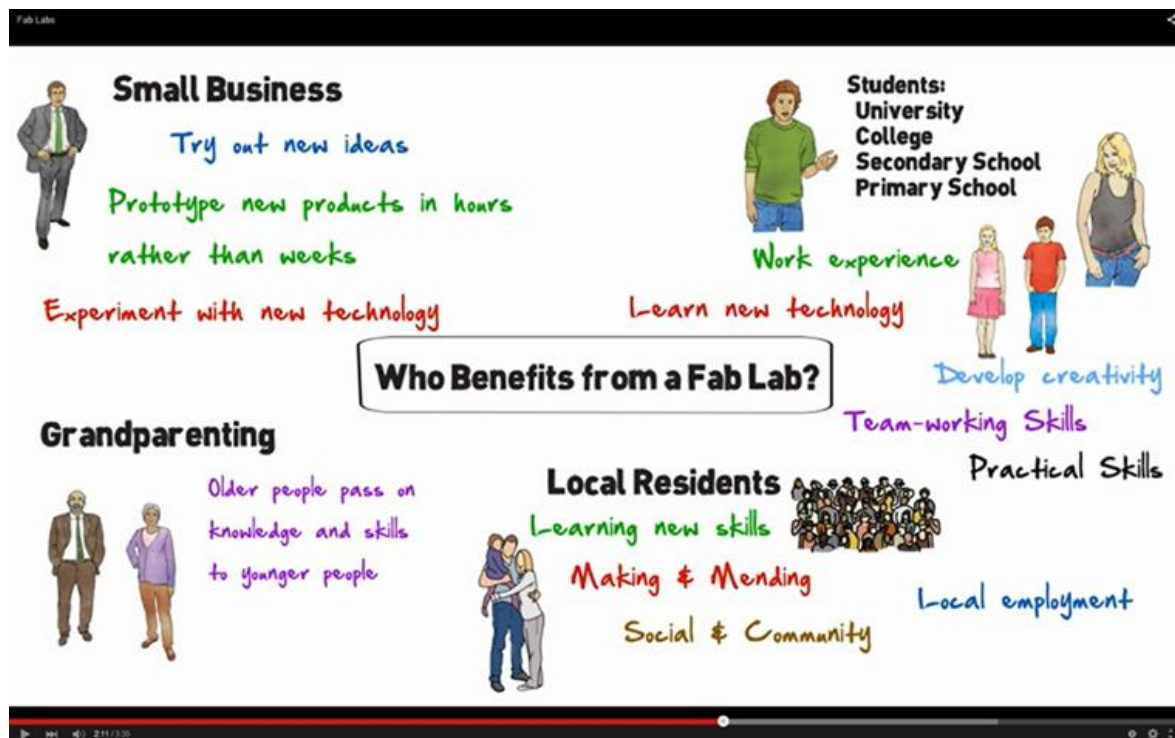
Fab Labs

Small Business

Try out new ideas

Prototype new products in hours rather than weeks

Experiment with new technology

Students:
University
College
Secondary School
Primary School

Work experience

Learn new technology

Who Benefits from a Fab Lab?

Develop creativity

Team-working Skills

Practical Skills

Grandparenting

Older people pass on knowledge and skills to younger people

Local Residents

Learning new skills

Making & Mending

Social & Community

Local employment

2:11 / 3:36